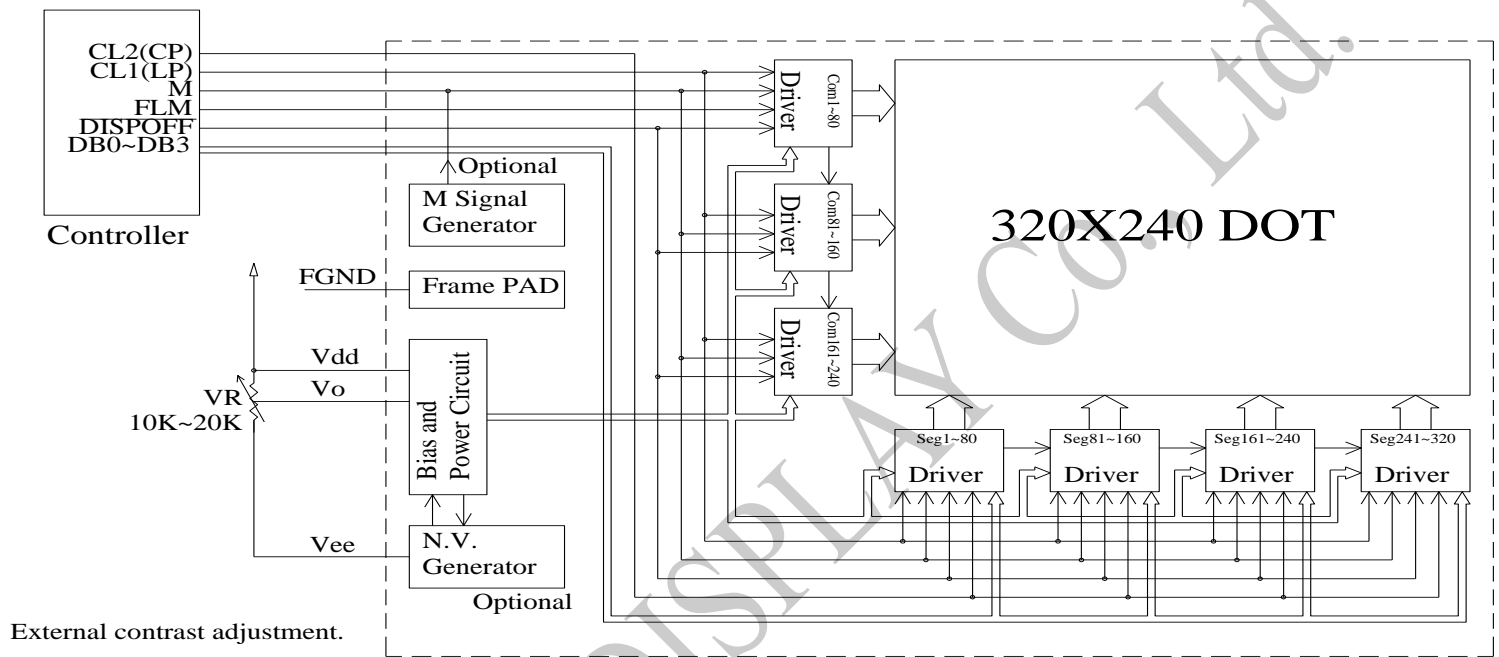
CL2(CP)
CL1(LP)
M
FLM
DISPOFF
DB0~DB3

Controller

Optional

M Signal Generator

FGND

Frame PAD

Vdd

Vo

VR
10K~20K

Bias and Power Circuit

Vee

N.V. Generator

Optional

External contrast adjustment.

Driver Com1~80

Driver Com81~160

Driver Com161~240

320X240 DOT

Seg1~80
Driver

Seg81~160
Driver

Seg161~240
Driver

Seg241~320
Driver

DISPLAY Co., Ltd.